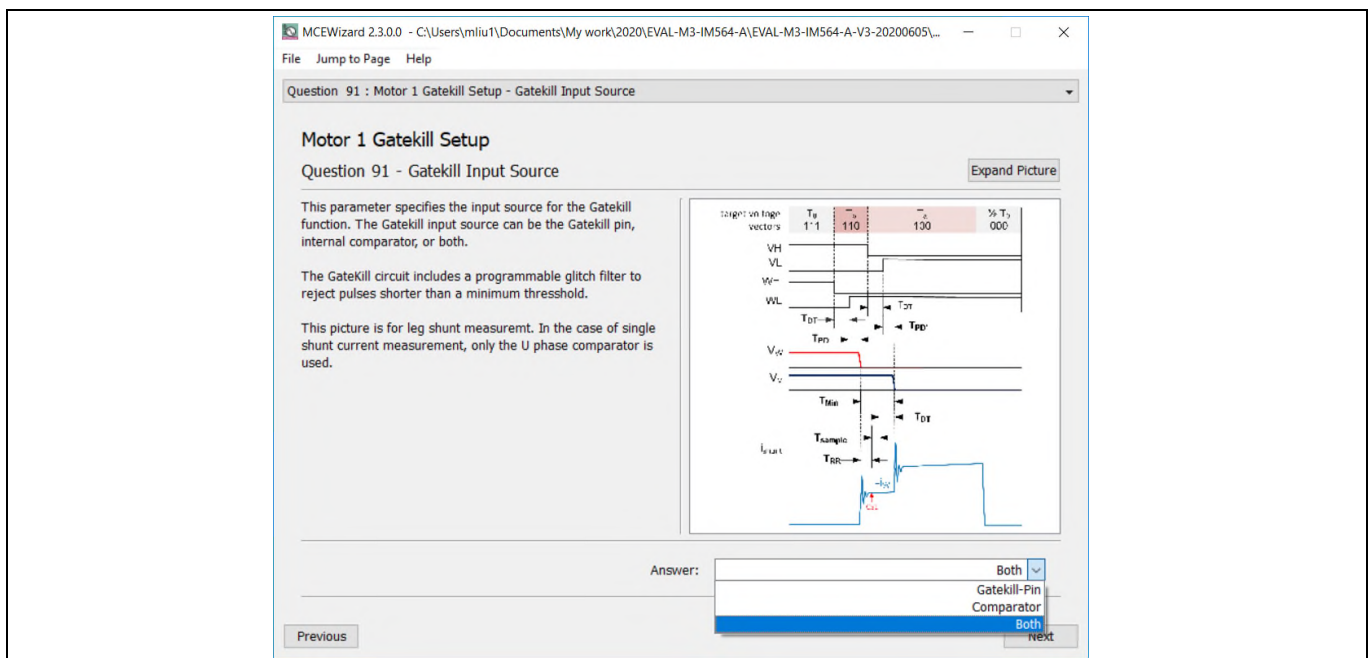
MCEWizard 2.3.0.0 - C:\Users\mliu1\Documents\My work\2020\EVAL-M3-IM564-A\EVAL-M3-IM564-A-V3-20200605\...

File Jump to Page Help

Question 91 : Motor 1 Gatekill Setup - Gatekill Input Source

Motor 1 Gatekill Setup

Question 91 - Gatekill Input Source

Expand Picture

This parameter specifies the input source for the Gatekill function. The Gatekill input source can be the Gatekill pin, internal comparator, or both.

The GateKill circuit includes a programmable glitch filter to reject pulses shorter than a minimum thresshold.

This picture is for leg shunt measuremt. In the case of single shunt current measurement, only the U phase comparator is used.

target voltage vectors $T_0$ 1'1 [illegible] 110 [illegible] 100 ½ $T_0$ 000

VH VL W- WL $T_{DT}$ $T_{DT}$ $T_{PD}$ $T_{PD'}$ $V_W$ $V_V$ $T_{Min}$ $T_{DT}$ $T_{sample}$ $i_{shunt}$ $T_{RR}$ $-i_W$ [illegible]

Answer: Both

Gatekill-Pin
Comparator
Both

Previous

Next